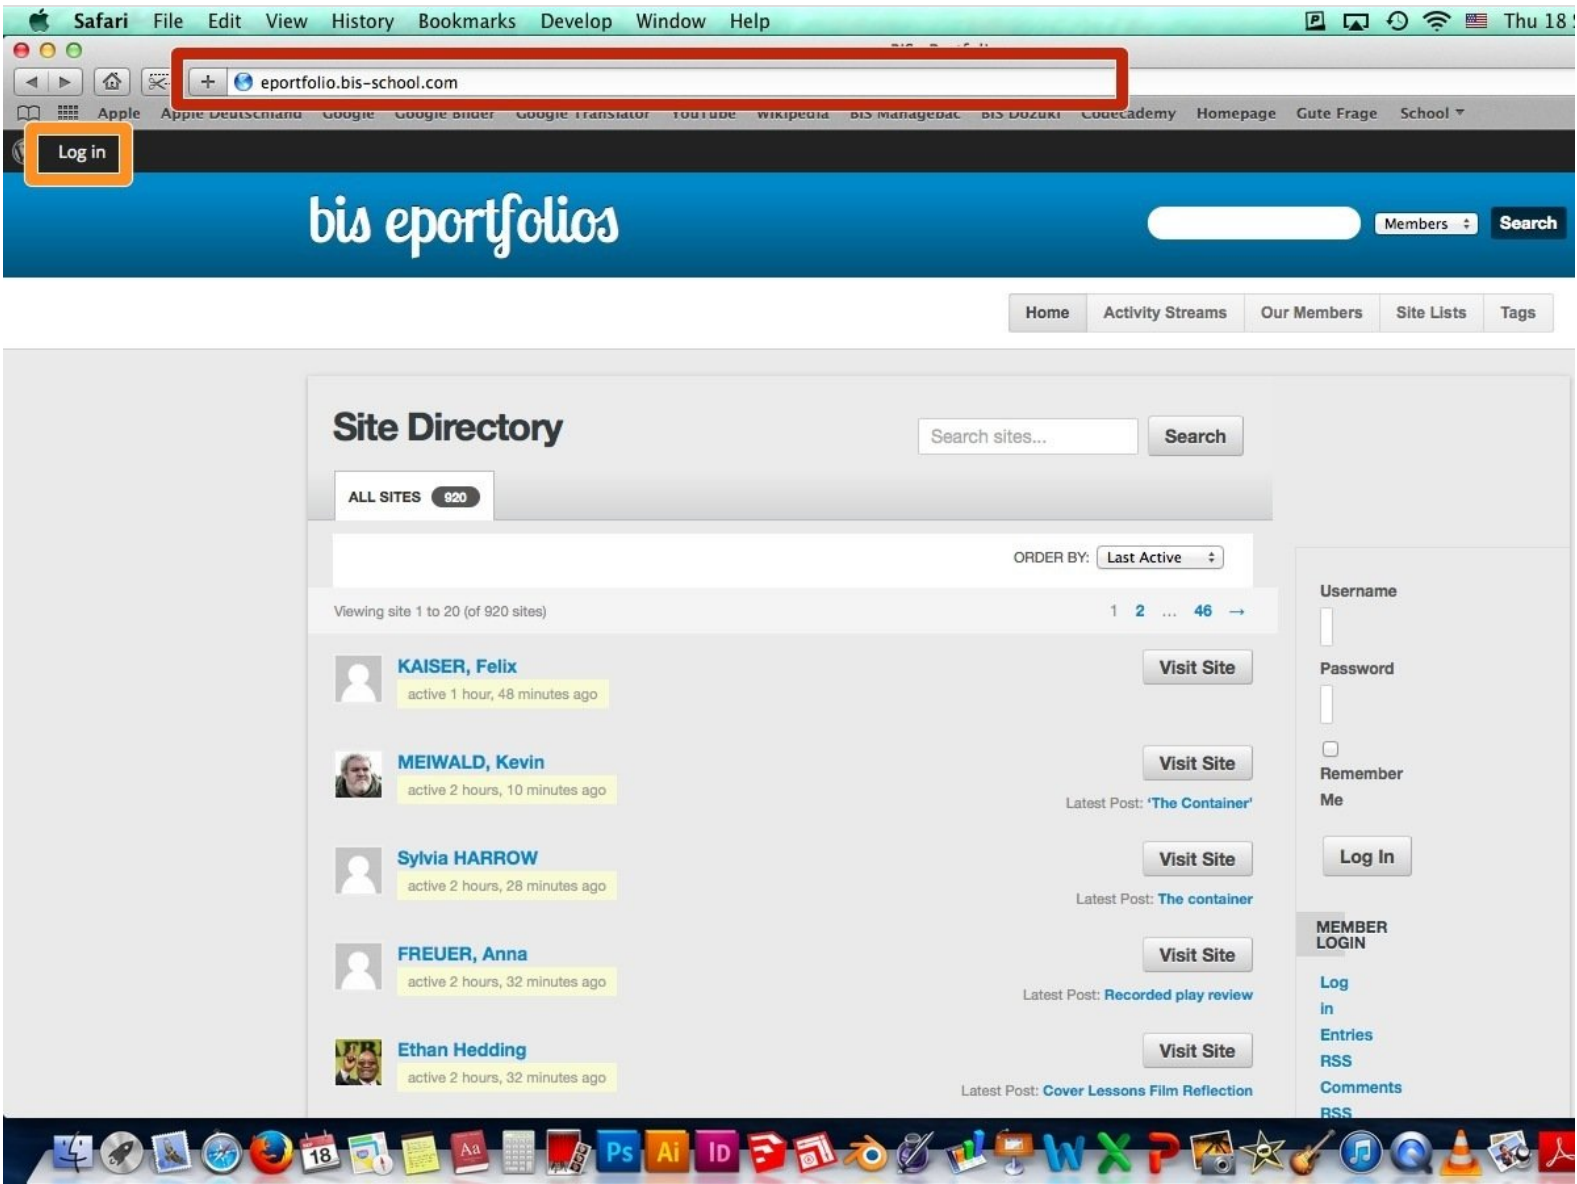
Safari File Edit View History Bookmarks Develop Window Help

Thu 18

eportfolio.bis-school.com

Apple Apple Deutschland Google Google Bilder Google Translator YouTube Wikipedia BIS Managebac BIS Dozuki Codecademy Homepage Gute Frage School

Log in

bis eportfolios

Members Search

Home Activity Streams Our Members Site Lists Tags

Site Directory

Search sites... Search

ALL SITES 920

ORDER BY: Last Active

Viewing site 1 to 20 (of 920 sites)

1 2 ... 46 →

KAISER, Felix
active 1 hour, 48 minutes ago
Visit Site

MEIWALD, Kevin
active 2 hours, 10 minutes ago
Visit Site
Latest Post: 'The Container'

Sylvia HARROW
active 2 hours, 28 minutes ago
Visit Site
Latest Post: The container

FREUER, Anna
active 2 hours, 32 minutes ago
Visit Site
Latest Post: Recorded play review

Ethan Hedding
active 2 hours, 32 minutes ago
Visit Site
Latest Post: Cover Lessons Film Reflection

Username

Password

Remember Me

Log In

MEMBER LOGIN

Log in
Entries RSS
Comments RSS

18